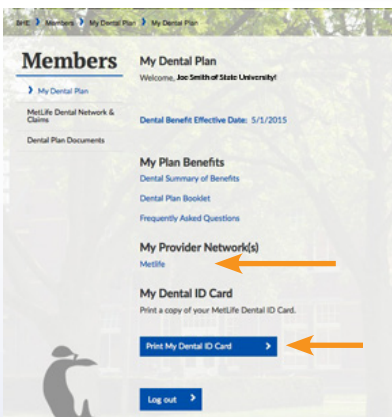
BrIT > Members > My Dental Plan > My Dental Plan

Members

> My Dental Plan

MetLife Dental Network & Claims

Dental Plan Documents

My Dental Plan

Welcome, Joe Smith of State University!

Dental Benefit Effective Date: 5/1/2015

My Plan Benefits

Dental Summary of Benefits

Dental Plan Booklet

Frequently Asked Questions

My Provider Network(s)

Metlife

My Dental ID Card

Print a copy of your MetLife Dental ID Card.

Print My Dental ID Card >

Log out >